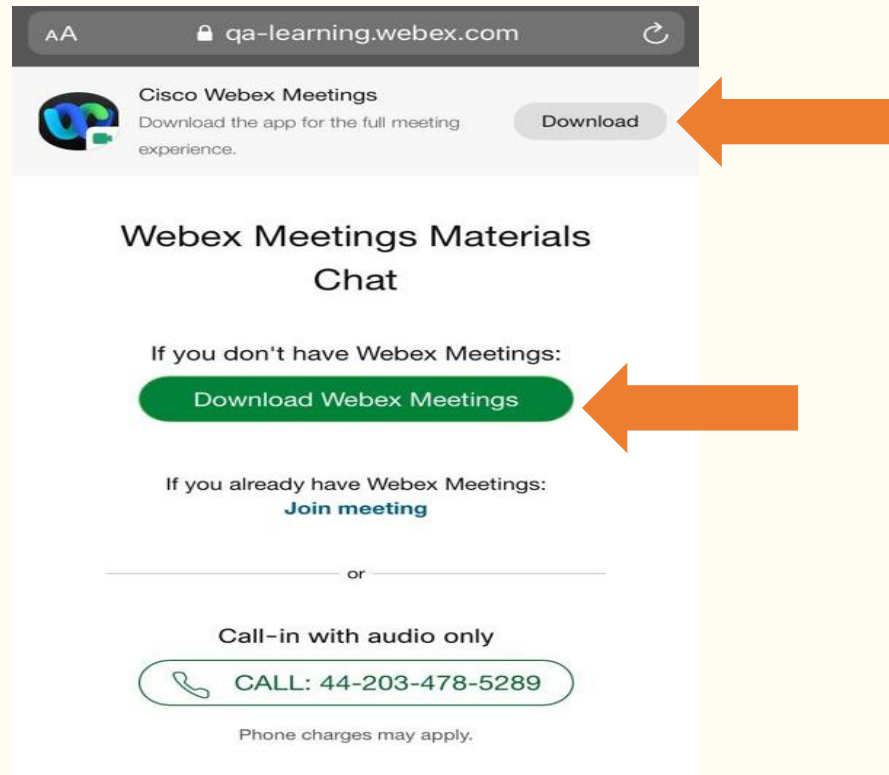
AA qa-learning.webex.com

Cisco Webex Meetings
Download the app for the full meeting experience.

Download

Webex Meetings Materials Chat

If you don't have Webex Meetings:

Download Webex Meetings

If you already have Webex Meetings:
Join meeting

or

Call-in with audio only

CALL: 44-203-478-5289

Phone charges may apply.